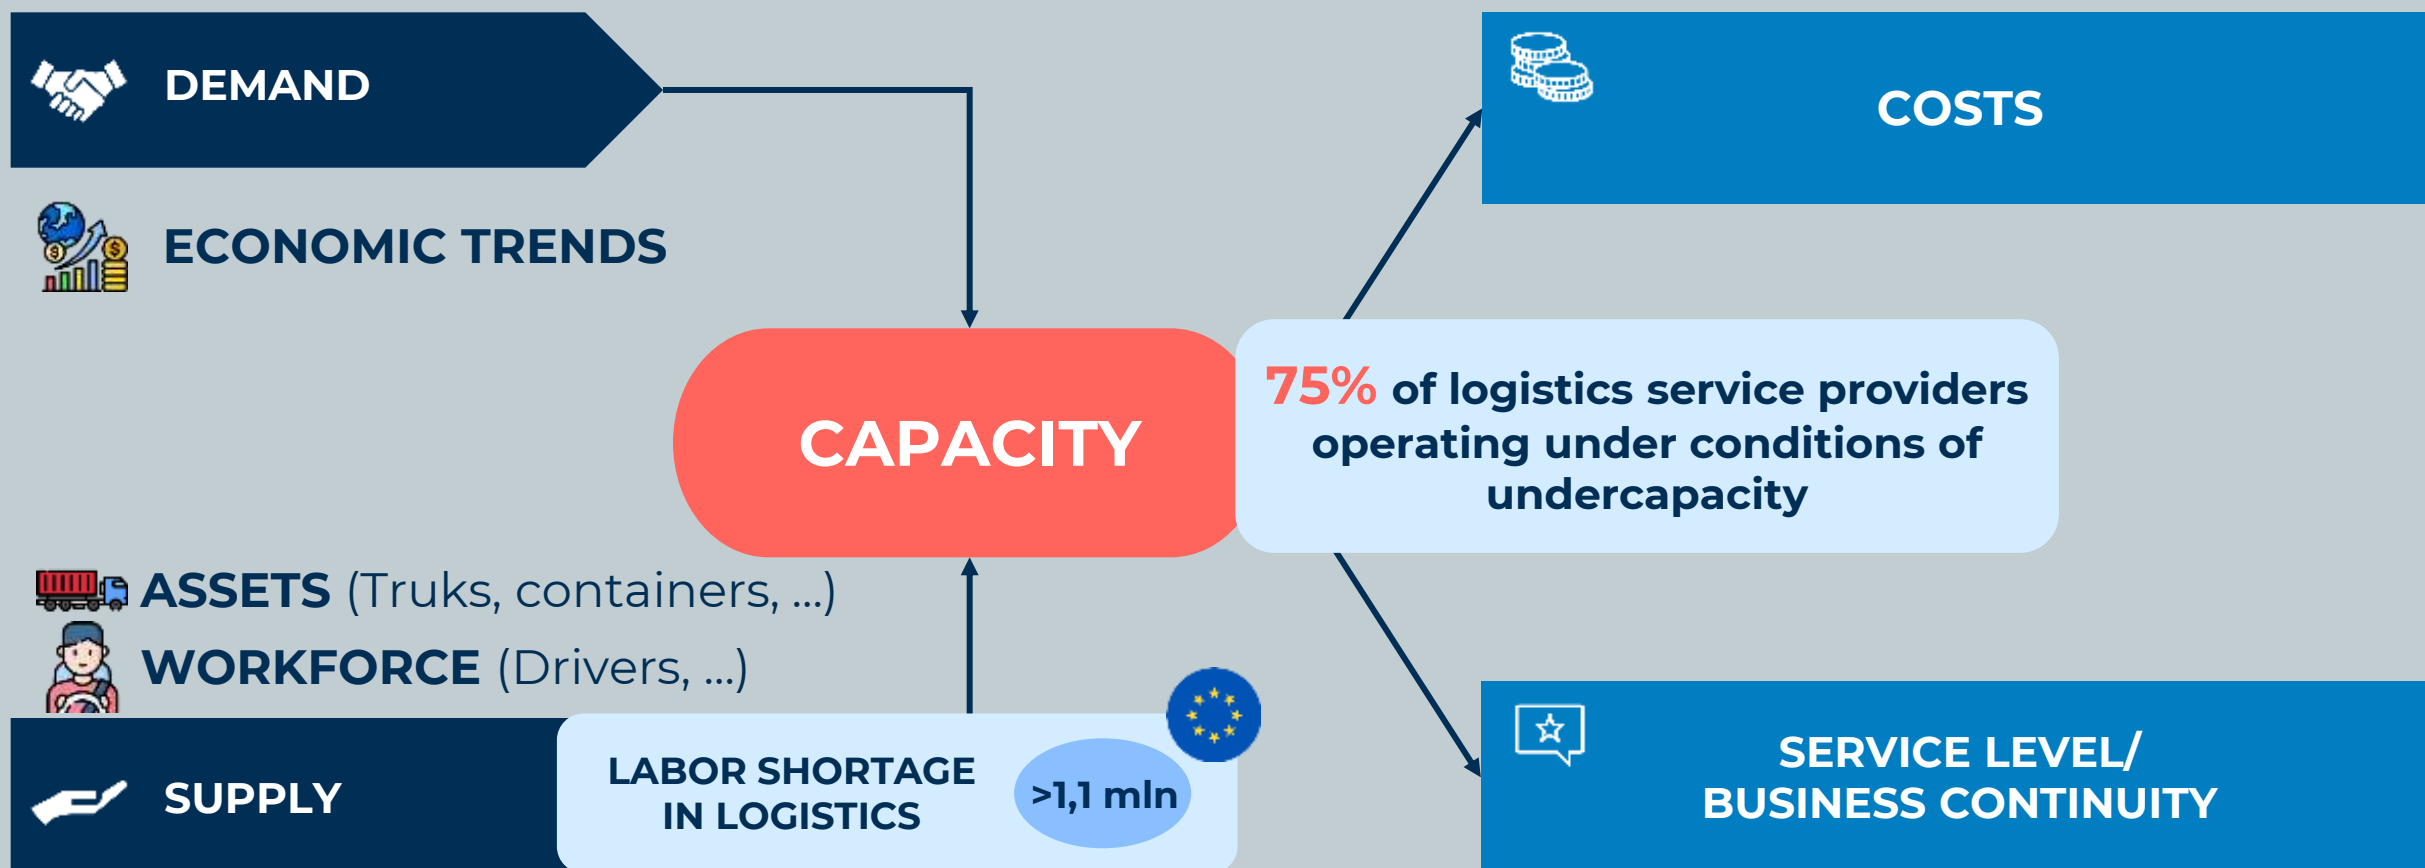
DEMAND

ECONOMIC TRENDS

CAPACITY

75% of logistics service providers operating under conditions of undercapacity

COSTS

ASSETS (Truks, containers, ...)

WORKFORCE (Drivers, ...)

SUPPLY

LABOR SHORTAGE IN LOGISTICS

>1,1 mln

SERVICE LEVEL/ BUSINESS CONTINUITY